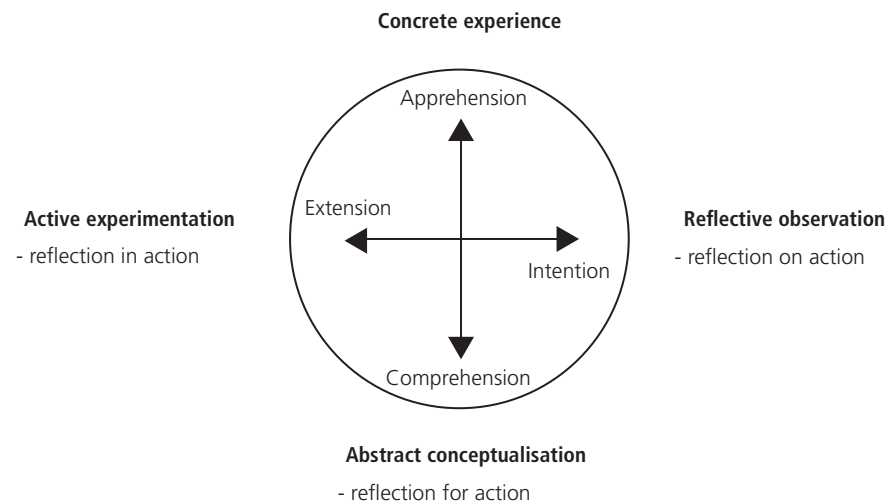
**Concrete experience**

Apprehension

**Active experimentation**

- reflection in action

Extension

Intention

**Reflective observation**

- reflection on action

Comprehension

**Abstract conceptualisation**

- reflection for action